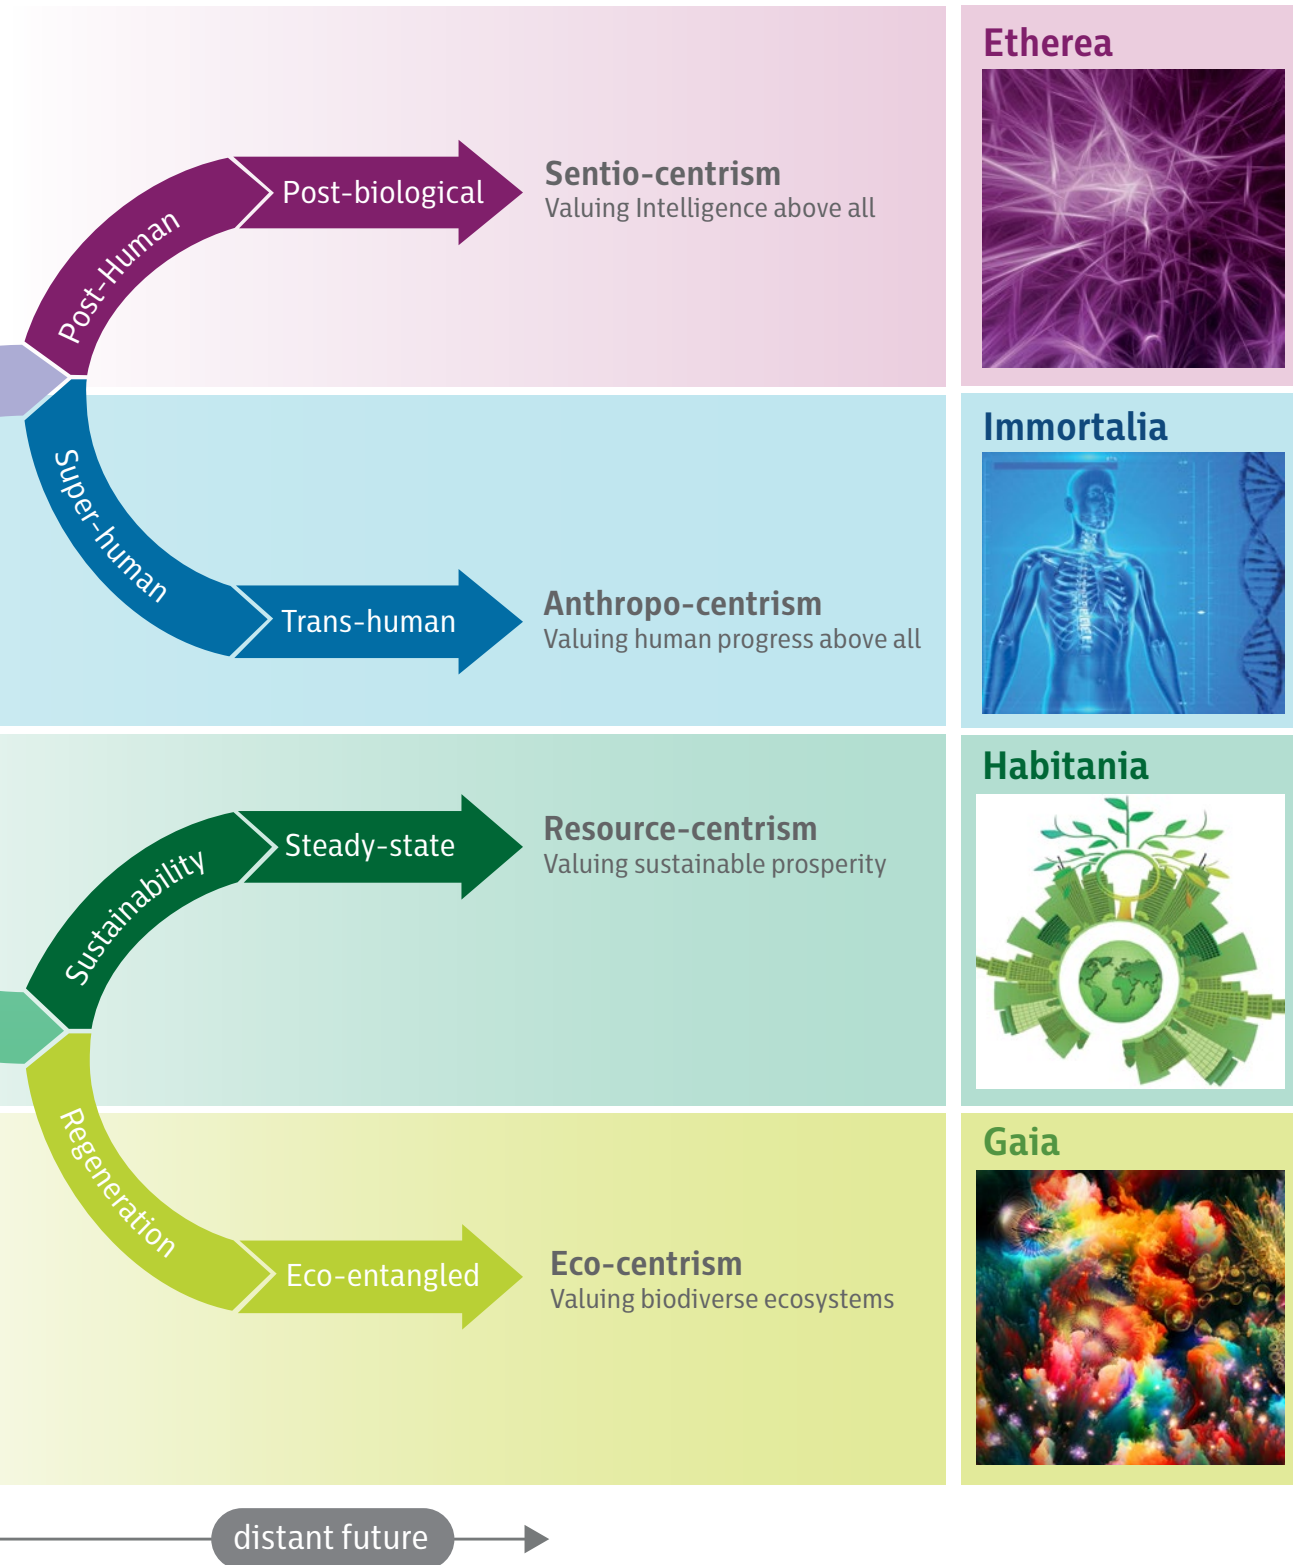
Post-Human

Post-biological

Sentio-centrism
Valuing Intelligence above all

Etherea

Super-human

Trans-human

Anthropo-centrism
Valuing human progress above all

Immortalia

Sustainability

Steady-state

Resource-centrism
Valuing sustainable prosperity

Habitania

Regeneration

Eco-entangled

Eco-centrism
Valuing biodiverse ecosystems

Gaia

distant future